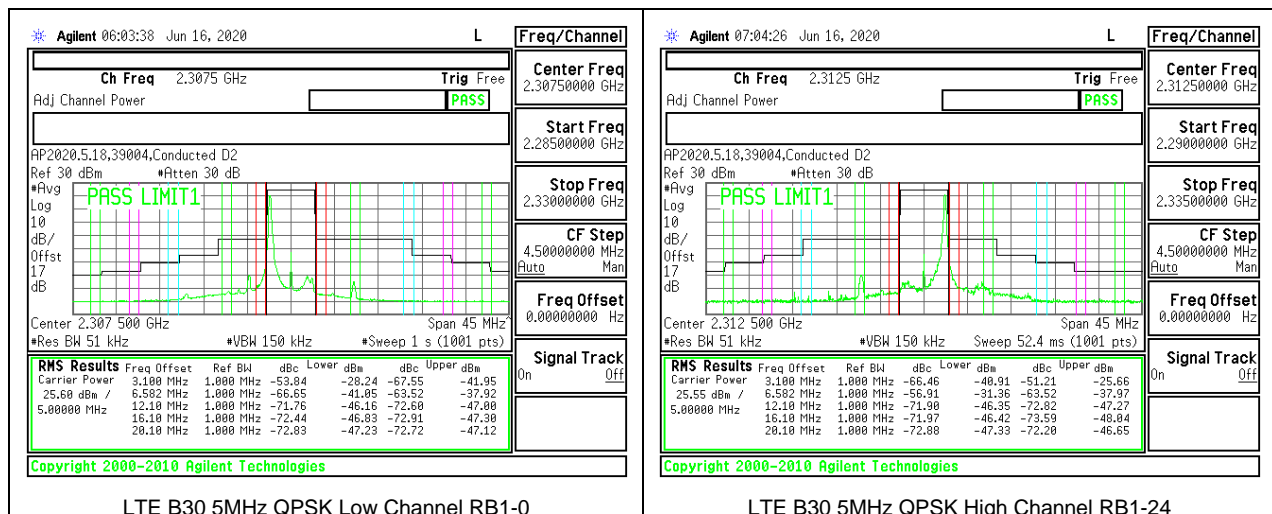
Agilent 06:03:38 Jun 16, 2020

L

Freq/Channel

Ch Freq 2.3075 GHz

Trig Free

Adj Channel Power

PASS

Center Freq
2.30750000 GHz

Start Freq
2.28500000 GHz

Stop Freq
2.33000000 GHz

CF Step
4.50000000 MHz
Auto Man

Freq Offset
0.00000000 Hz

Signal Track
On Off

AP2020.5.18,39004,Conducted D2
Ref 30 dBm #Atten 30 dB
#Avg
Log
10
dB/
Offst
17
dB

PASS LIMIT1

Center 2.307 500 GHz Span 45 MHz
#Res BW 51 kHz #VBW 150 kHz #Sweep 1 s (1001 pts)

| RMS Results | Freq Offset | Ref BW | dBc Lower | dBm | dBc Upper | dBm |
|---|---|---|---|---|---|---|
| Carrier Power | 3.100 MHz | 1.000 MHz | -53.84 | -28.24 | -67.55 | -41.95 |
| 25.60 dBm / | 6.582 MHz | 1.000 MHz | -66.65 | -41.05 | -63.52 | -37.92 |
| 5.00000 MHz | 12.10 MHz | 1.000 MHz | -71.76 | -46.16 | -72.60 | -47.00 |
| | 16.10 MHz | 1.000 MHz | -72.44 | -46.83 | -72.91 | -47.30 |
| | 20.10 MHz | 1.000 MHz | -72.83 | -47.23 | -72.72 | -47.12 |

Copyright 2000-2010 Agilent Technologies

LTE B30 5MHz QPSK Low Channel RB1-0

Agilent 07:04:26 Jun 16, 2020

L

Freq/Channel

Ch Freq 2.3125 GHz

Trig Free

Adj Channel Power

PASS

Center Freq
2.31250000 GHz

Start Freq
2.29000000 GHz

Stop Freq
2.33500000 GHz

CF Step
4.50000000 MHz
Auto Man

Freq Offset
0.00000000 Hz

Signal Track
On Off

AP2020.5.18,39004,Conducted D2
Ref 30 dBm #Atten 30 dB
#Avg
Log
10
dB/
Offst
17
dB

PASS LIMIT1

Center 2.312 500 GHz Span 45 MHz
#Res BW 51 kHz #VBW 150 kHz Sweep 52.4 ms (1001 pts)

| RMS Results | Freq Offset | Ref BW | dBc Lower | dBm | dBc Upper | dBm |
|---|---|---|---|---|---|---|
| Carrier Power | 3.100 MHz | 1.000 MHz | -66.46 | -40.91 | -51.21 | -25.66 |
| 25.55 dBm / | 6.582 MHz | 1.000 MHz | -56.91 | -31.36 | -63.52 | -37.97 |
| 5.00000 MHz | 12.10 MHz | 1.000 MHz | -71.90 | -46.35 | -72.82 | -47.27 |
| | 16.10 MHz | 1.000 MHz | -71.97 | -46.42 | -73.59 | -48.04 |
| | 20.10 MHz | 1.000 MHz | -72.88 | -47.33 | -72.20 | -46.65 |

Copyright 2000-2010 Agilent Technologies

LTE B30 5MHz QPSK High Channel RB1-24